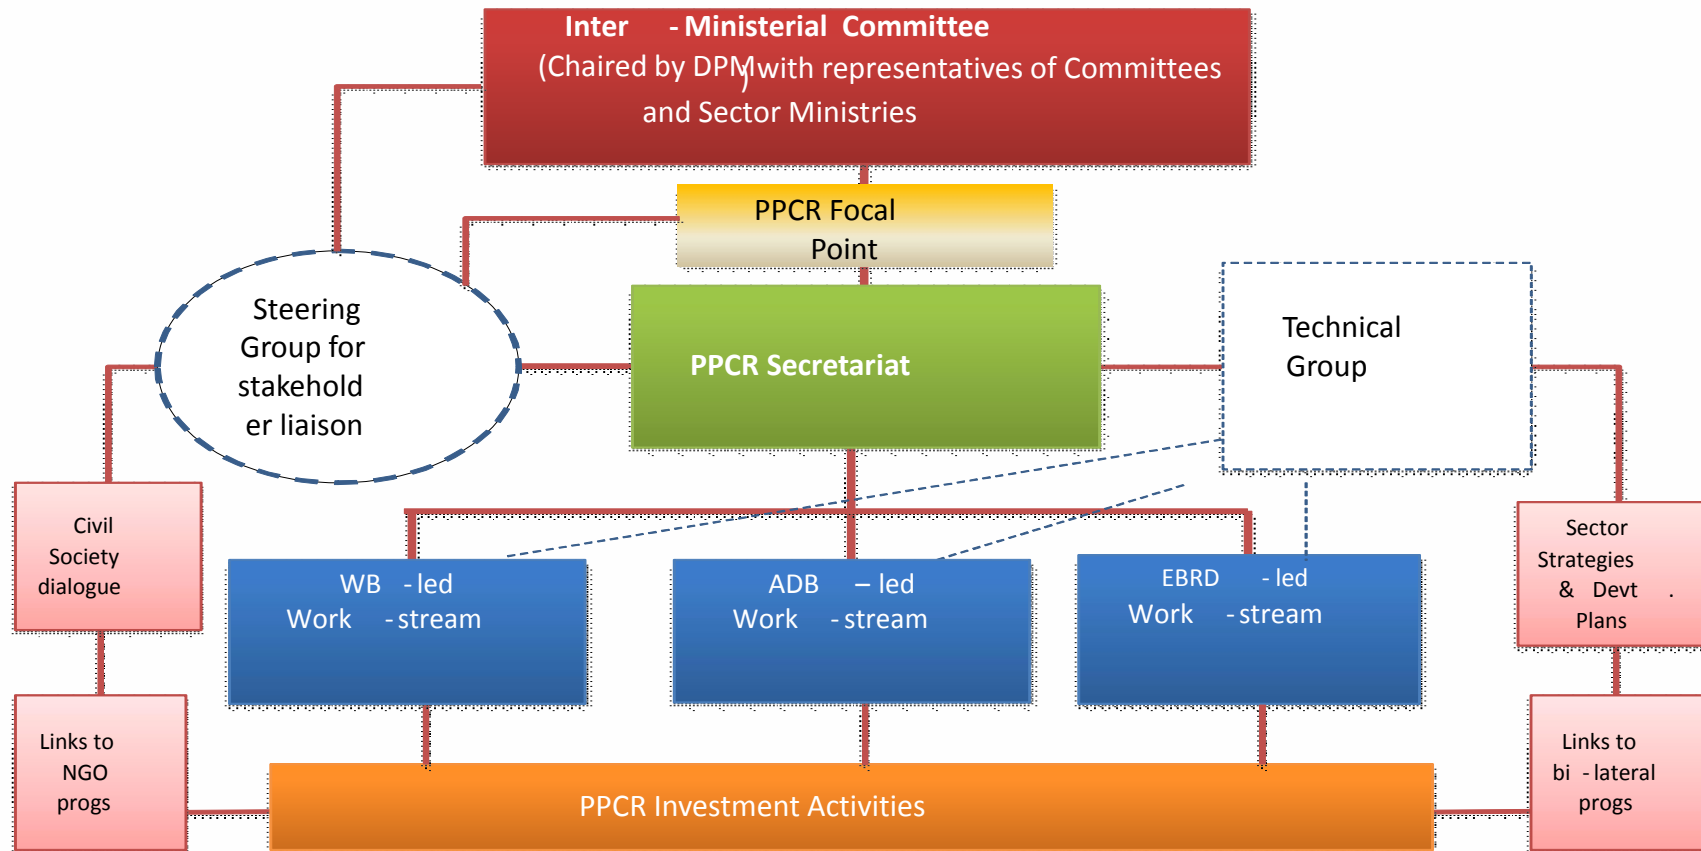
Inter - Ministerial Committee
(Chaired by DPM) with representatives of Committees and Sector Ministries

PPCR Focal Point

Steering Group for stakeholder liaison

PPCR Secretariat

Technical Group

Civil Society dialogue

WB - led Work - stream

ADB – led Work - stream

EBRD - led Work - stream

Sector Strategies & Devt . Plans

Links to NGO progs

PPCR Investment Activities

Links to bi - lateral progs